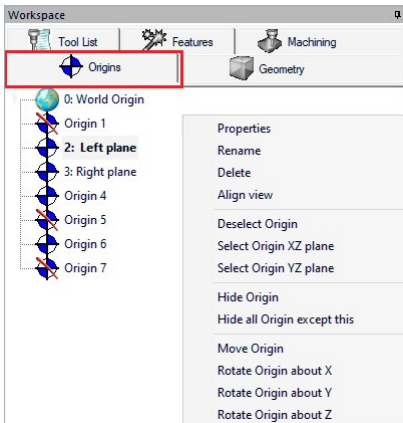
Workspace

Tool List
Features
Machining
Origins
Geometry

0: World Origin
Origin 1
2: Left plane
3: Right plane
Origin 4
Origin 5
Origin 6
Origin 7

Properties
Rename
Delete
Align view
Deselect Origin
Select Origin XZ plane
Select Origin YZ plane
Hide Origin
Hide all Origin except this
Move Origin
Rotate Origin about X
Rotate Origin about Y
Rotate Origin about Z